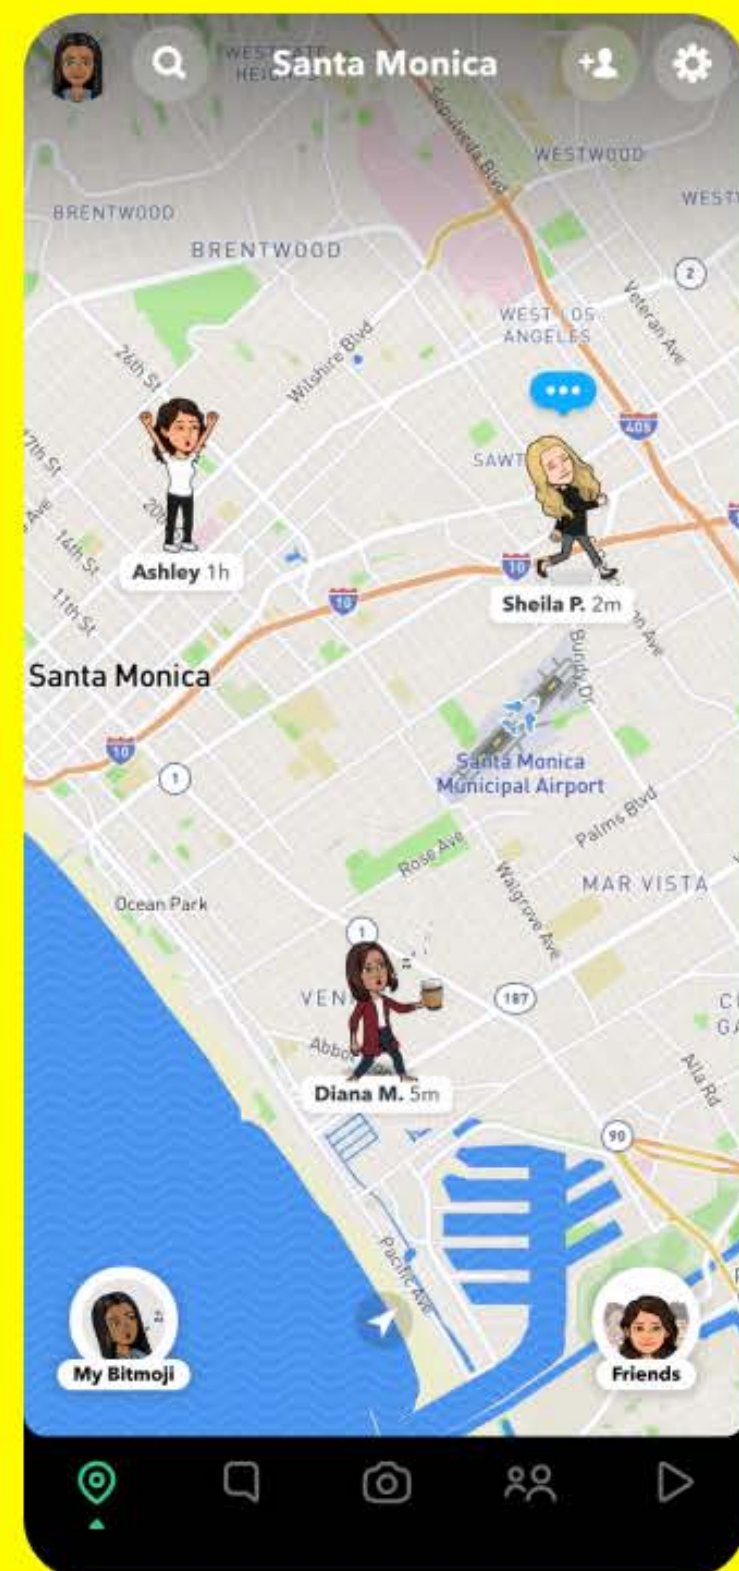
WESTGATE HEIGHTS
Santa Monica
WESTWOOD
WESTW
BRENTWOOD
BRENTWOOD
Sepulveda Blvd
2
Veteran Ave
WEST LOS ANGELES
Wilshire Blvd
26th St
405
17th St
Ave
14th St
SAWT
20
Ashley 1h
10
10
Sheila P. 2m
11th St
Bundy Dr
Ave
Santa Monica
10
1
Santa Monica Municipal Airport
Palms Blvd
Rose Ave
Walgrove Ave
MAR VISTA
Ocean Park
1
VEN
187
C
GA
Abbo
Alla Rd
Diana M. 5m
90
Pacific Ave
My Bitmoji
Friends